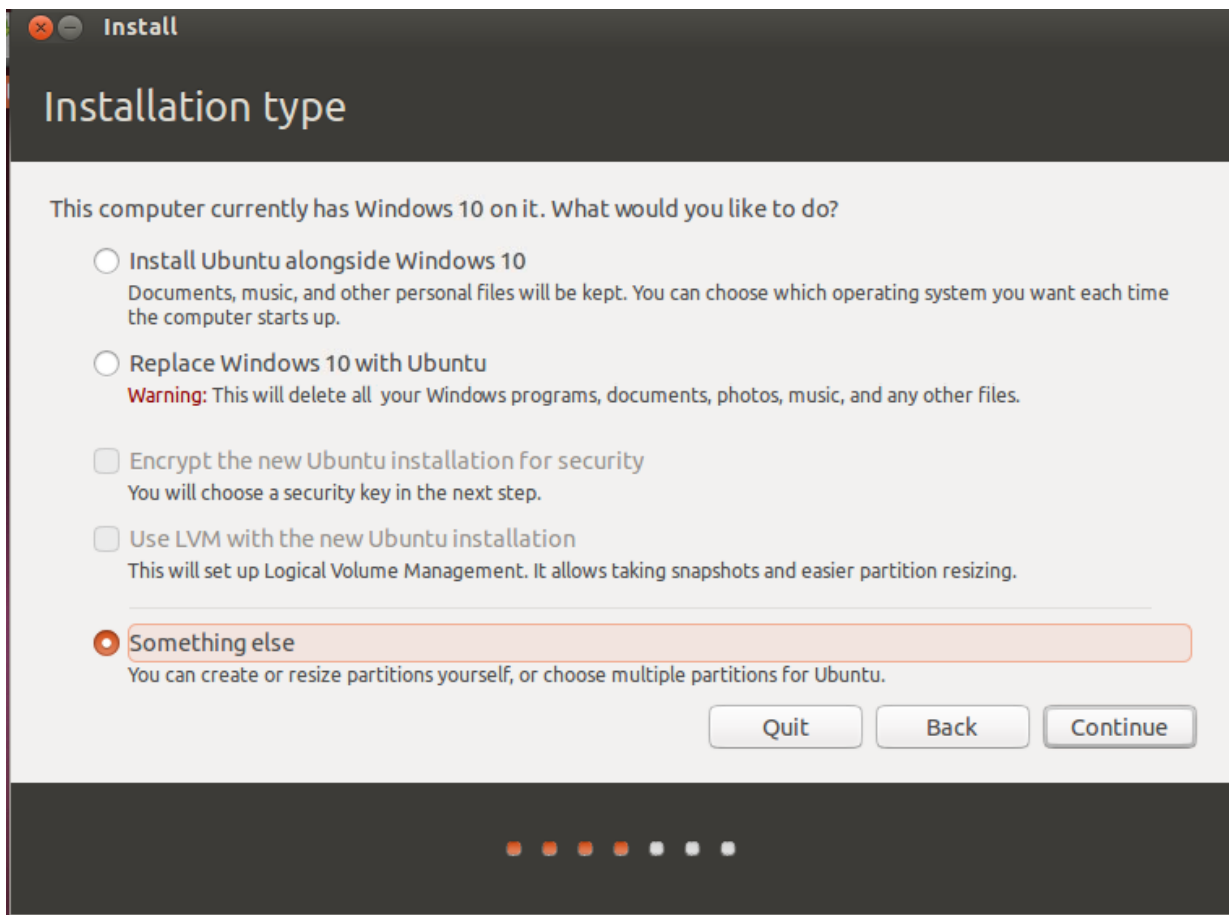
Install

Installation type

This computer currently has Windows 10 on it. What would you like to do?

Install Ubuntu alongside Windows 10
Documents, music, and other personal files will be kept. You can choose which operating system you want each time the computer starts up.

Replace Windows 10 with Ubuntu
Warning: This will delete all your Windows programs, documents, photos, music, and any other files.

Encrypt the new Ubuntu installation for security
You will choose a security key in the next step.

Use LVM with the new Ubuntu installation
This will set up Logical Volume Management. It allows taking snapshots and easier partition resizing.

Something else
You can create or resize partitions yourself, or choose multiple partitions for Ubuntu.

Quit Back Continue